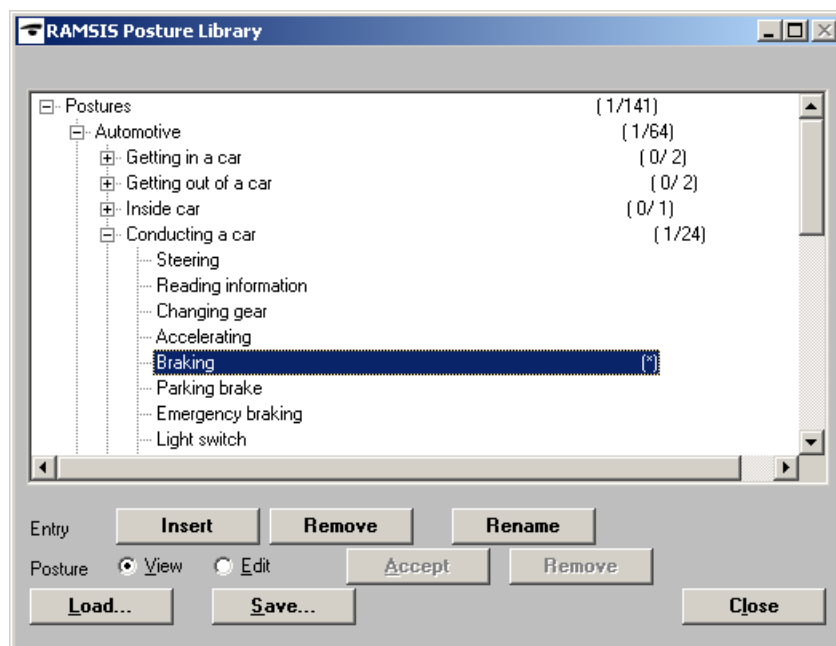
RAMSIS Posture Library

Postures (1/141)
Automotive (1/64)
Getting in a car (0/2)
Getting out of a car (0/2)
Inside car (0/1)
Conducting a car (1/24)
Steering
Reading information
Changing gear
Accelerating
Braking (*)
Parking brake
Emergency braking
Light switch

Entry Insert Remove Rename
Posture View Edit Accept Remove
Load... Save... Close